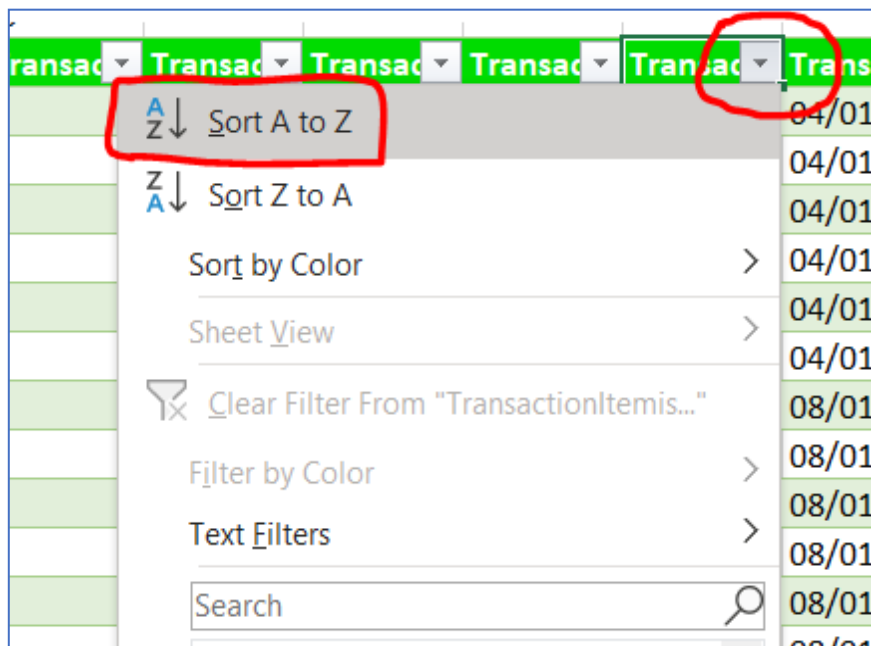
ransac Transac Transac Transac Transac Trans

Sort A to Z

Sort Z to A

Sort by Color

Sheet View

Clear Filter From "TransactionItemis..."

Filter by Color

Text Filters

Search

04/01
04/01
04/01
04/01
04/01
04/01
08/01
08/01
08/01
08/01
08/01